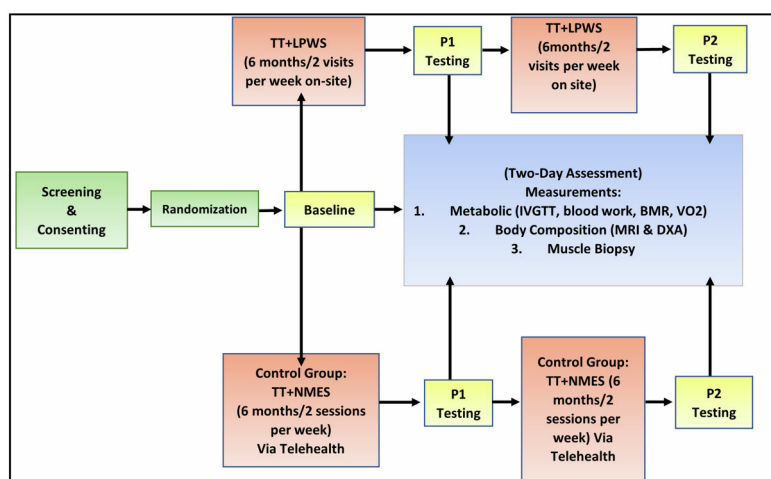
Screening & Consenting

Randomization

Baseline

TT+LPWS (6 months/2 visits per week on-site)

P1 Testing

TT+LPWS (6months/2 visits per week on site)

P2 Testing

(Two-Day Assessment)
Measurements:
1. Metabolic (IVGTT, blood work, BMR, VO2)
2. Body Composition (MRI & DXA)
3. Muscle Biopsy

Control Group: TT+NMES (6 months/2 sessions per week) Via Telehealth

P1 Testing

Control Group: TT+NMES (6 months/2 sessions per week) Via Telehealth

P2 Testing